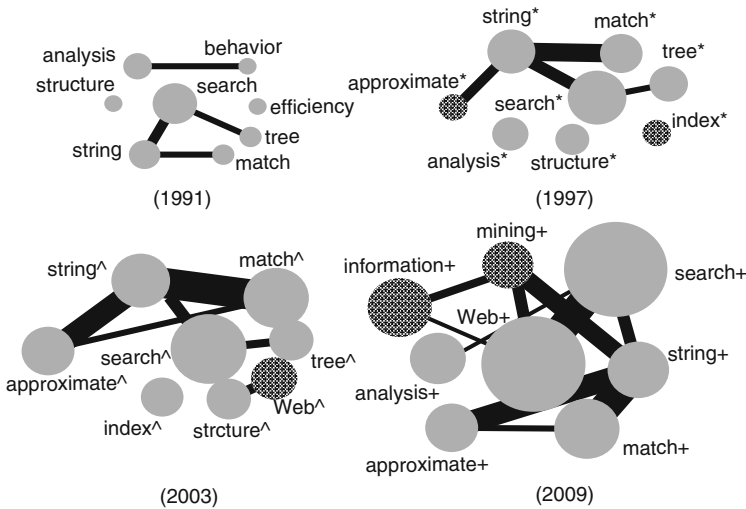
analysis
behavior
structure
search
efficiency
tree
string
match
(1991)

string*
match*
tree*
approximate*
search*
index*
analysis*
structure*
(1997)

string^
match^
approximate^
search^
tree^
index^
strcture^
Web^
(2003)

mining+
information+
search+
Web+
string+
analysis+
approximate+
match+
(2009)